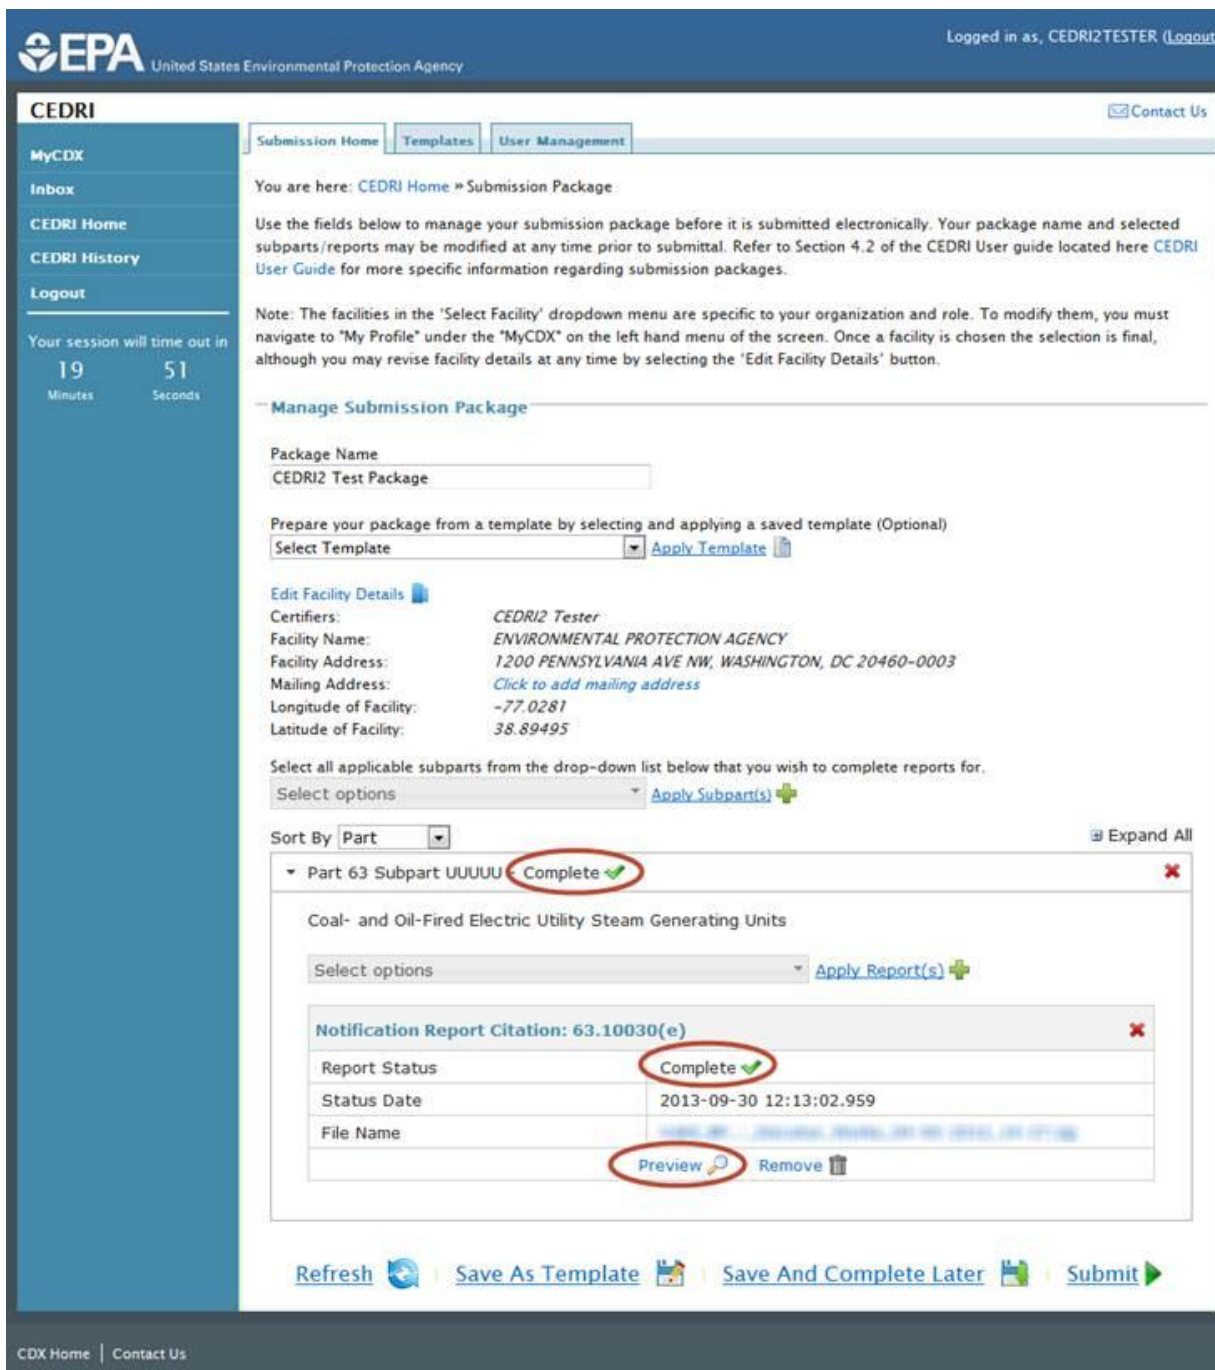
EPA United States Environmental Protection Agency

Logged in as, CEDRI2TESTER (Logout

CEDRI

Contact Us

MyCDX
Inbox
CEDRI Home
CEDRI History
Logout

Your session will time out in
19 Minutes 51 Seconds

Submission Home | Templates | User Management

You are here: CEDRI Home » Submission Package

Use the fields below to manage your submission package before it is submitted electronically. Your package name and selected subparts/reports may be modified at any time prior to submittal. Refer to Section 4.2 of the CEDRI User guide located here CEDRI User Guide for more specific information regarding submission packages.

Note: The facilities in the 'Select Facility' dropdown menu are specific to your organization and role. To modify them, you must navigate to "My Profile" under the "MyCDX" on the left hand menu of the screen. Once a facility is chosen the selection is final, although you may revise facility details at any time by selecting the 'Edit Facility Details' button.

Manage Submission Package

Package Name
CEDRI2 Test Package

Prepare your package from a template by selecting and applying a saved template (Optional)
Select Template
Apply Template

Edit Facility Details
Certifiers: CEDRI2 Tester
Facility Name: ENVIRONMENTAL PROTECTION AGENCY
Facility Address: 1200 PENNSYLVANIA AVE NW, WASHINGTON, DC 20460-0003
Mailing Address: Click to add mailing address
Longitude of Facility: -77.0281
Latitude of Facility: 38.89495

Select all applicable subparts from the drop-down list below that you wish to complete reports for.
Select options
Apply Subpart(s)

Sort By Part

Expand All

Part 63 Subpart UUUUU - Complete

Coal- and Oil-Fired Electric Utility Steam Generating Units

Select options
Apply Report(s)

Notification Report Citation: 63.10030(e)

| Report Status | Complete |
|---|---|
| Status Date | 2013-09-30 12:13:02.959 |
| File Name | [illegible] |

Preview Remove

Refresh | Save As Template | Save And Complete Later | Submit

CDX Home | Contact Us